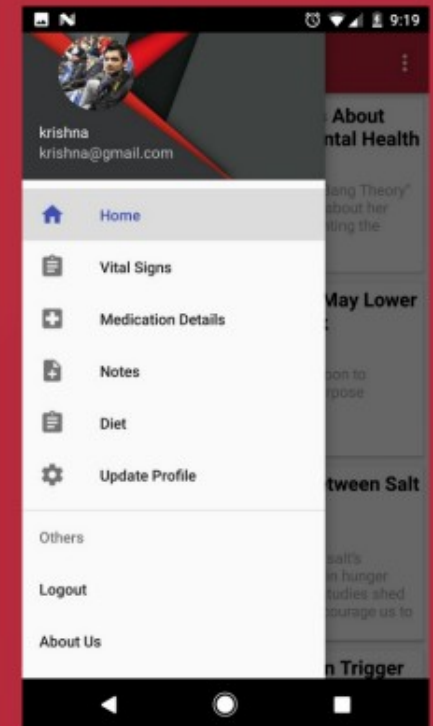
9:19

krishna
krishna@gmail.com

Home
Vital Signs
Medication Details
Notes
Diet
Update Profile

Others
Logout
About Us

About
ntal Health
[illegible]ang Theory"
about her
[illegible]ting the

May Lower
:
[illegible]oon to
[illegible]rpose

tween Salt
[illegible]salt's
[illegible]n hunger
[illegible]tudies shed
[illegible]ourage us to

n Trigger